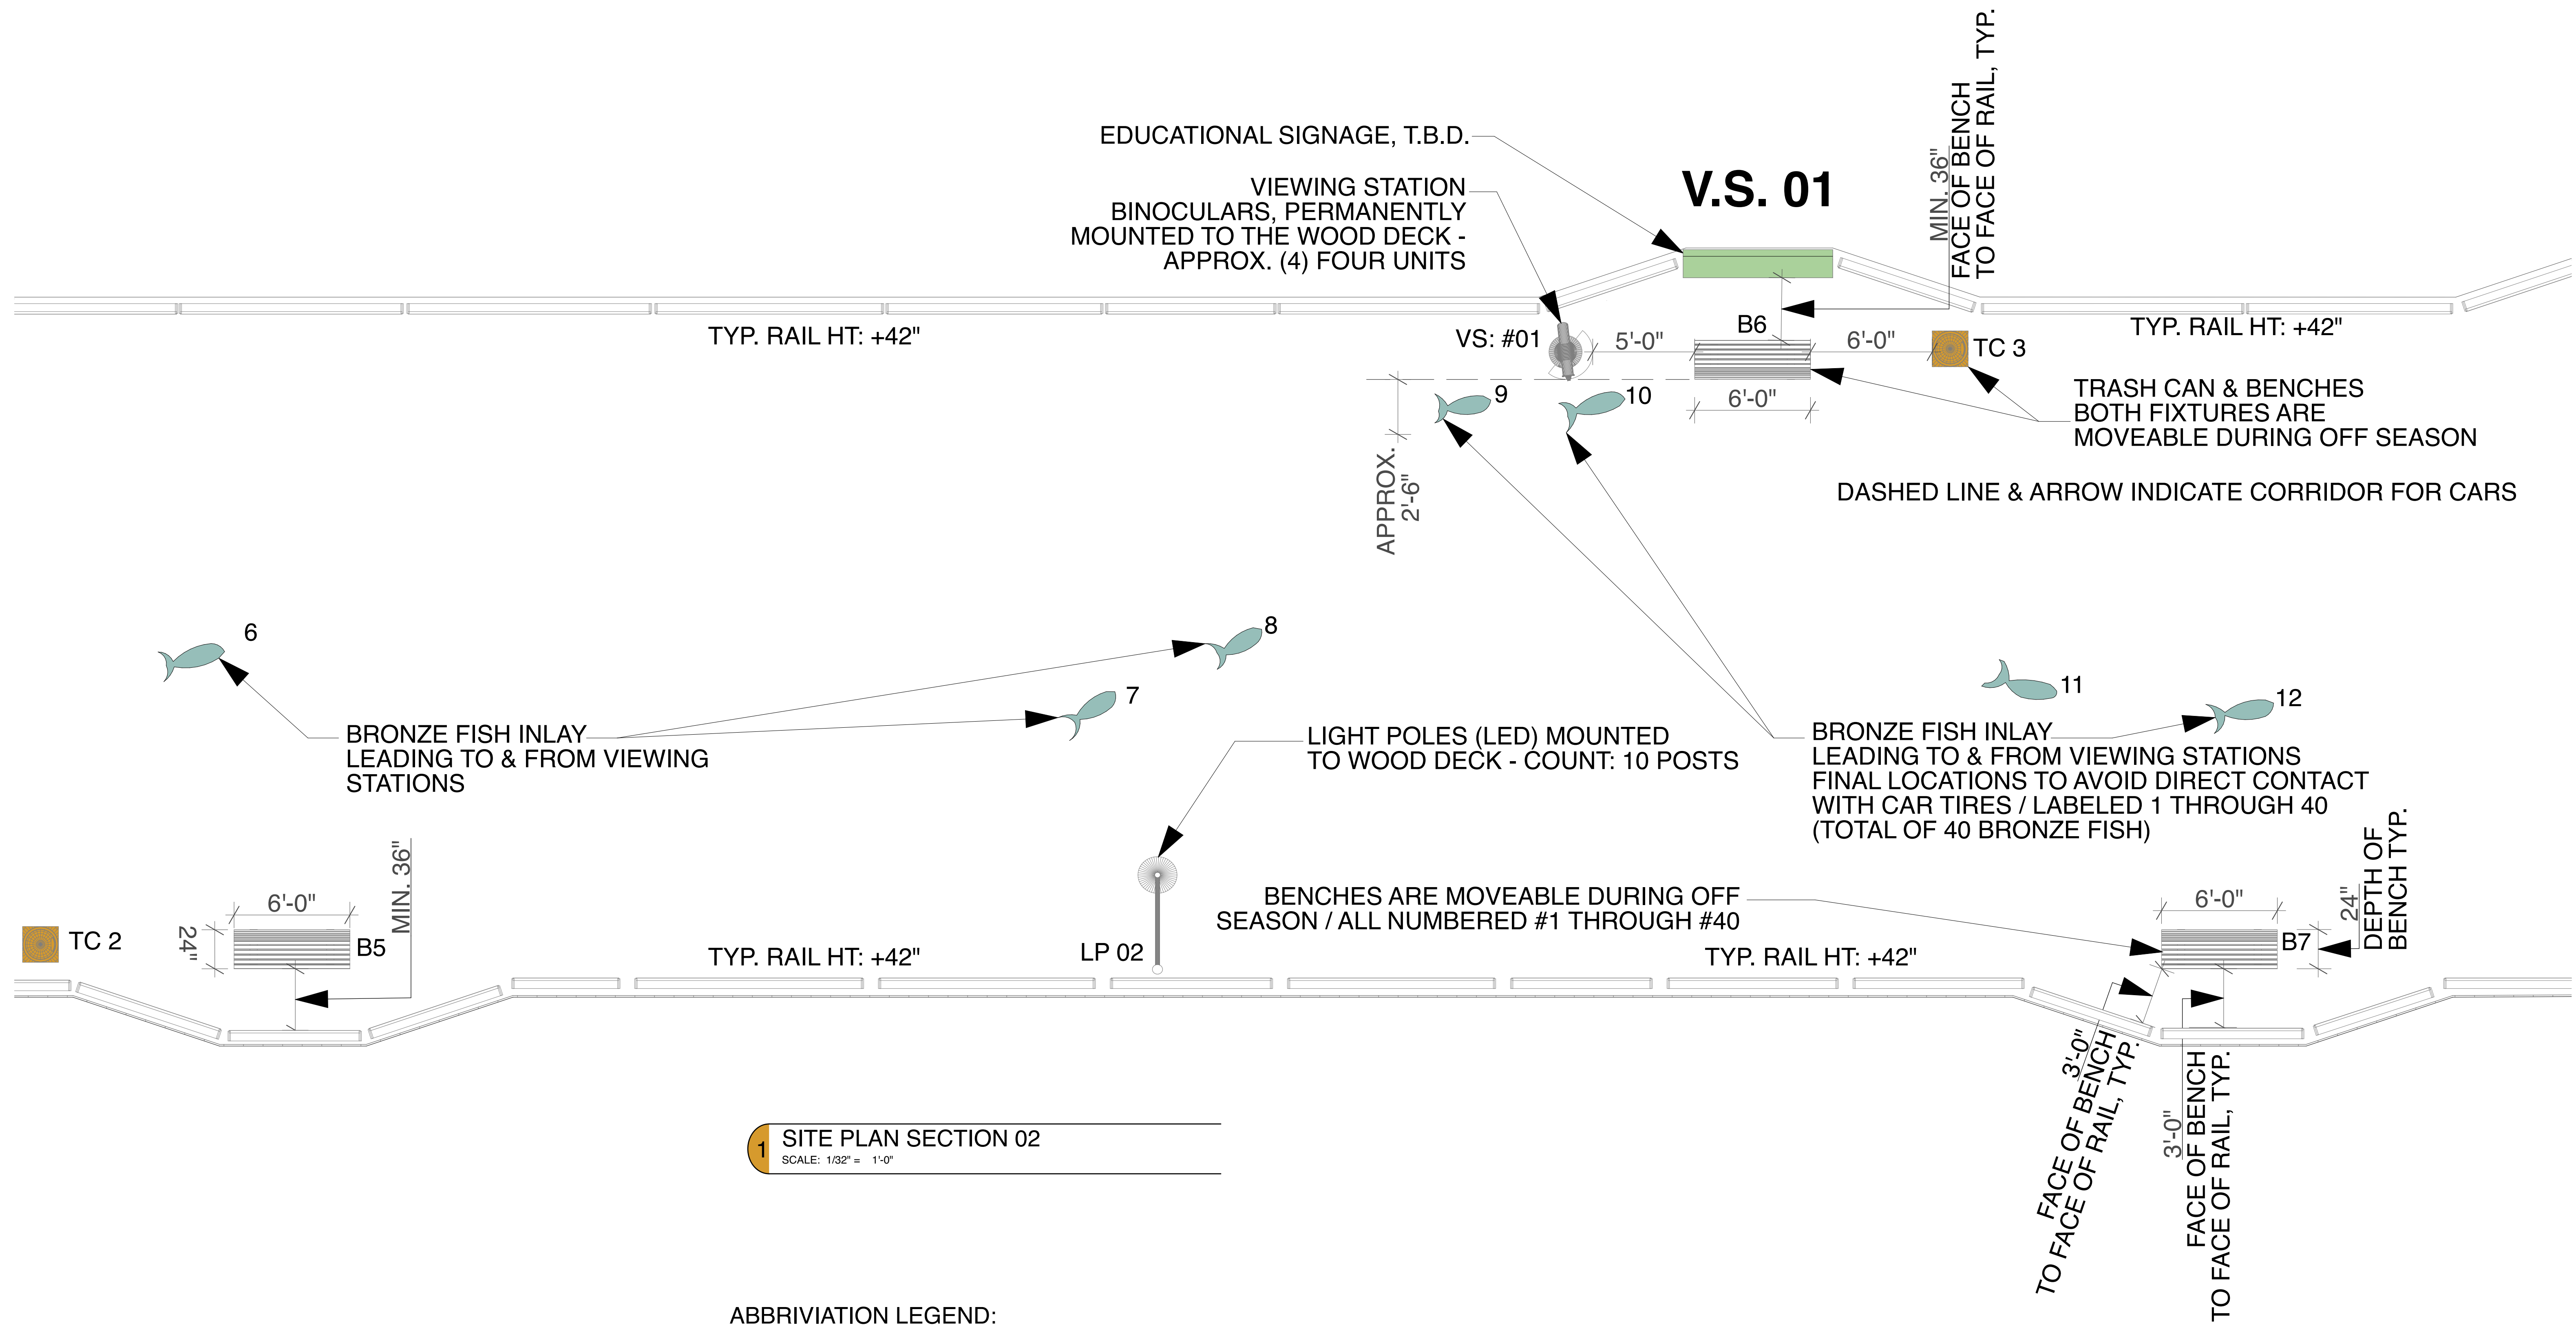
EDUCATIONAL SIGNAGE, T.B.D.

V.S. 01

MIN. 36"
FACE OF BENCH
TO FACE OF RAIL, TYP.

VIEWING STATION
BINOCULARS, PERMANENTLY
MOUNTED TO THE WOOD DECK -
APPROX. (4) FOUR UNITS

TYP. RAIL HT: +42"

VS: #01

5'-0"

B6

6'-0"

TC 3

TYP. RAIL HT: +42"

9

10

6'-0"

TRASH CAN & BENCHES
BOTH FIXTURES ARE
MOVEABLE DURING OFF SEASON

APPROX.
2'-6"

DASHED LINE & ARROW INDICATE CORRIDOR FOR CARS

6

8

7

11

12

BRONZE FISH INLAY
LEADING TO & FROM VIEWING
STATIONS

LIGHT POLES (LED) MOUNTED
TO WOOD DECK - COUNT: 10 POSTS

BRONZE FISH INLAY
LEADING TO & FROM VIEWING STATIONS
FINAL LOCATIONS TO AVOID DIRECT CONTACT
WITH CAR TIRES / LABELED 1 THROUGH 40
(TOTAL OF 40 BRONZE FISH)

MIN. 36"

6'-0"

TC 2

24"

B5

TYP. RAIL HT: +42"

LP 02

BENCHES ARE MOVEABLE DURING OFF
SEASON / ALL NUMBERED #1 THROUGH #40

6'-0"

24"

DEPTH OF
BENCH TYP.

B7

TYP. RAIL HT: +42"

3'-0"
FACE OF BENCH
TO FACE OF RAIL, TYP.

3'-0"
FACE OF BENCH
TO FACE OF RAIL, TYP.

1

SITE PLAN SECTION 02
SCALE: 1/32" = 1'-0"

ABBRIVIATION LEGEND: